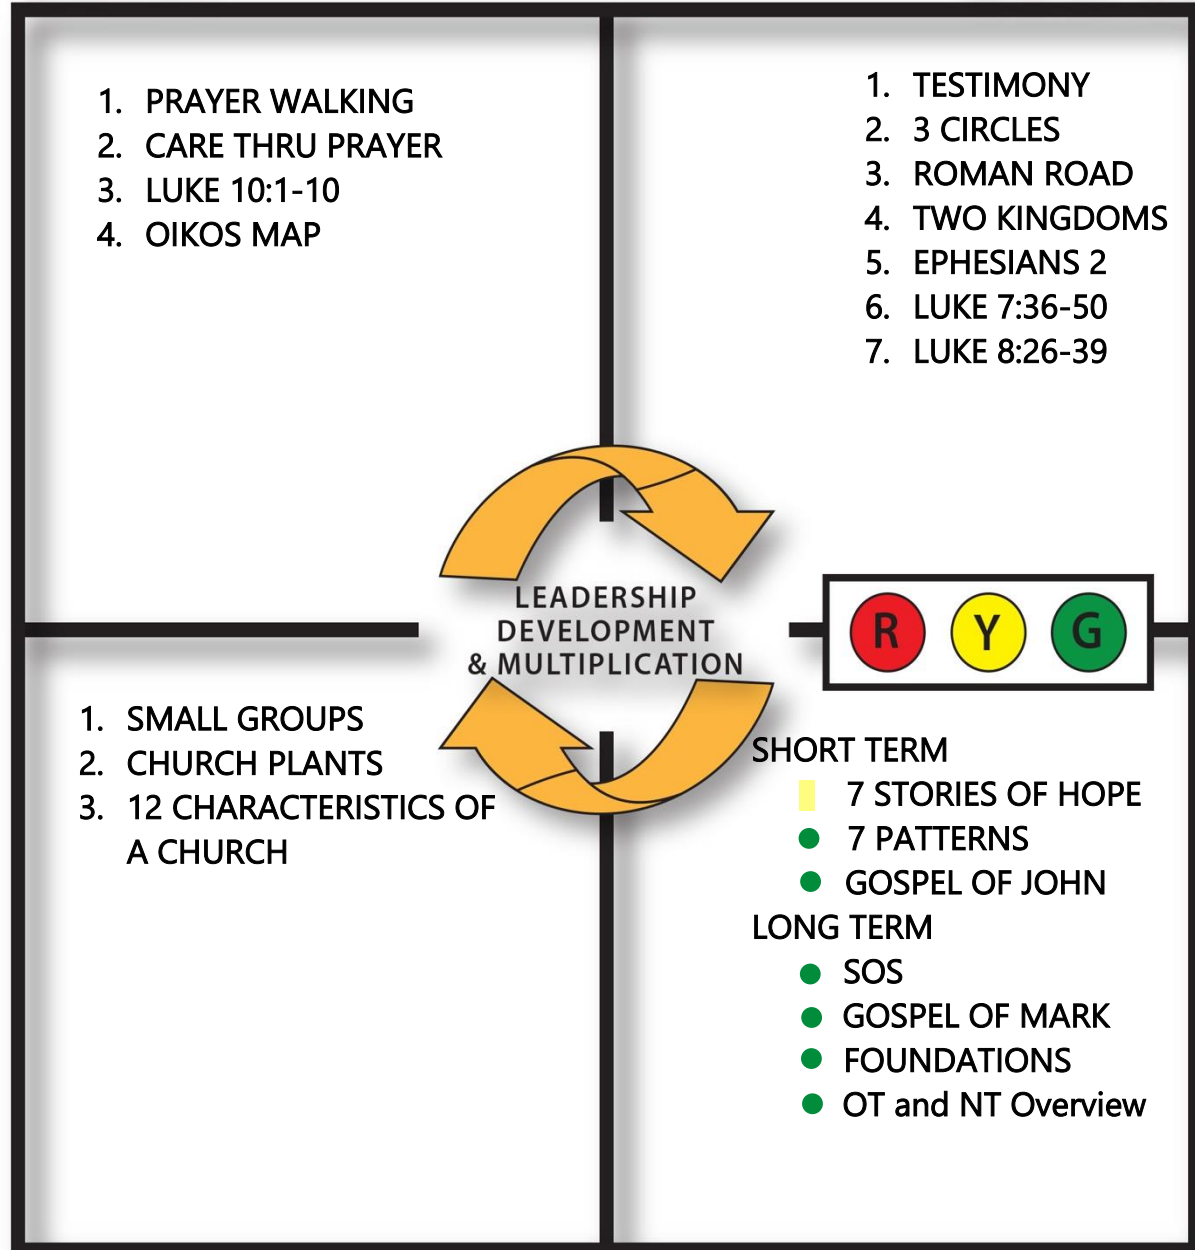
1. PRAYER WALKING
2. CARE THRU PRAYER
3. LUKE 10:1-10
4. OIKOS MAP

1. TESTIMONY
2. 3 CIRCLES
3. ROMAN ROAD
4. TWO KINGDOMS
5. EPHESIANS 2
6. LUKE 7:36-50
7. LUKE 8:26-39

LEADERSHIP DEVELOPMENT & MULTIPLICATION

R Y G

1. SMALL GROUPS
2. CHURCH PLANTS
3. 12 CHARACTERISTICS OF A CHURCH

SHORT TERM
- 7 STORIES OF HOPE
- 7 PATTERNS
- GOSPEL OF JOHN

LONG TERM
- SOS
- GOSPEL OF MARK
- FOUNDATIONS
- OT and NT Overview